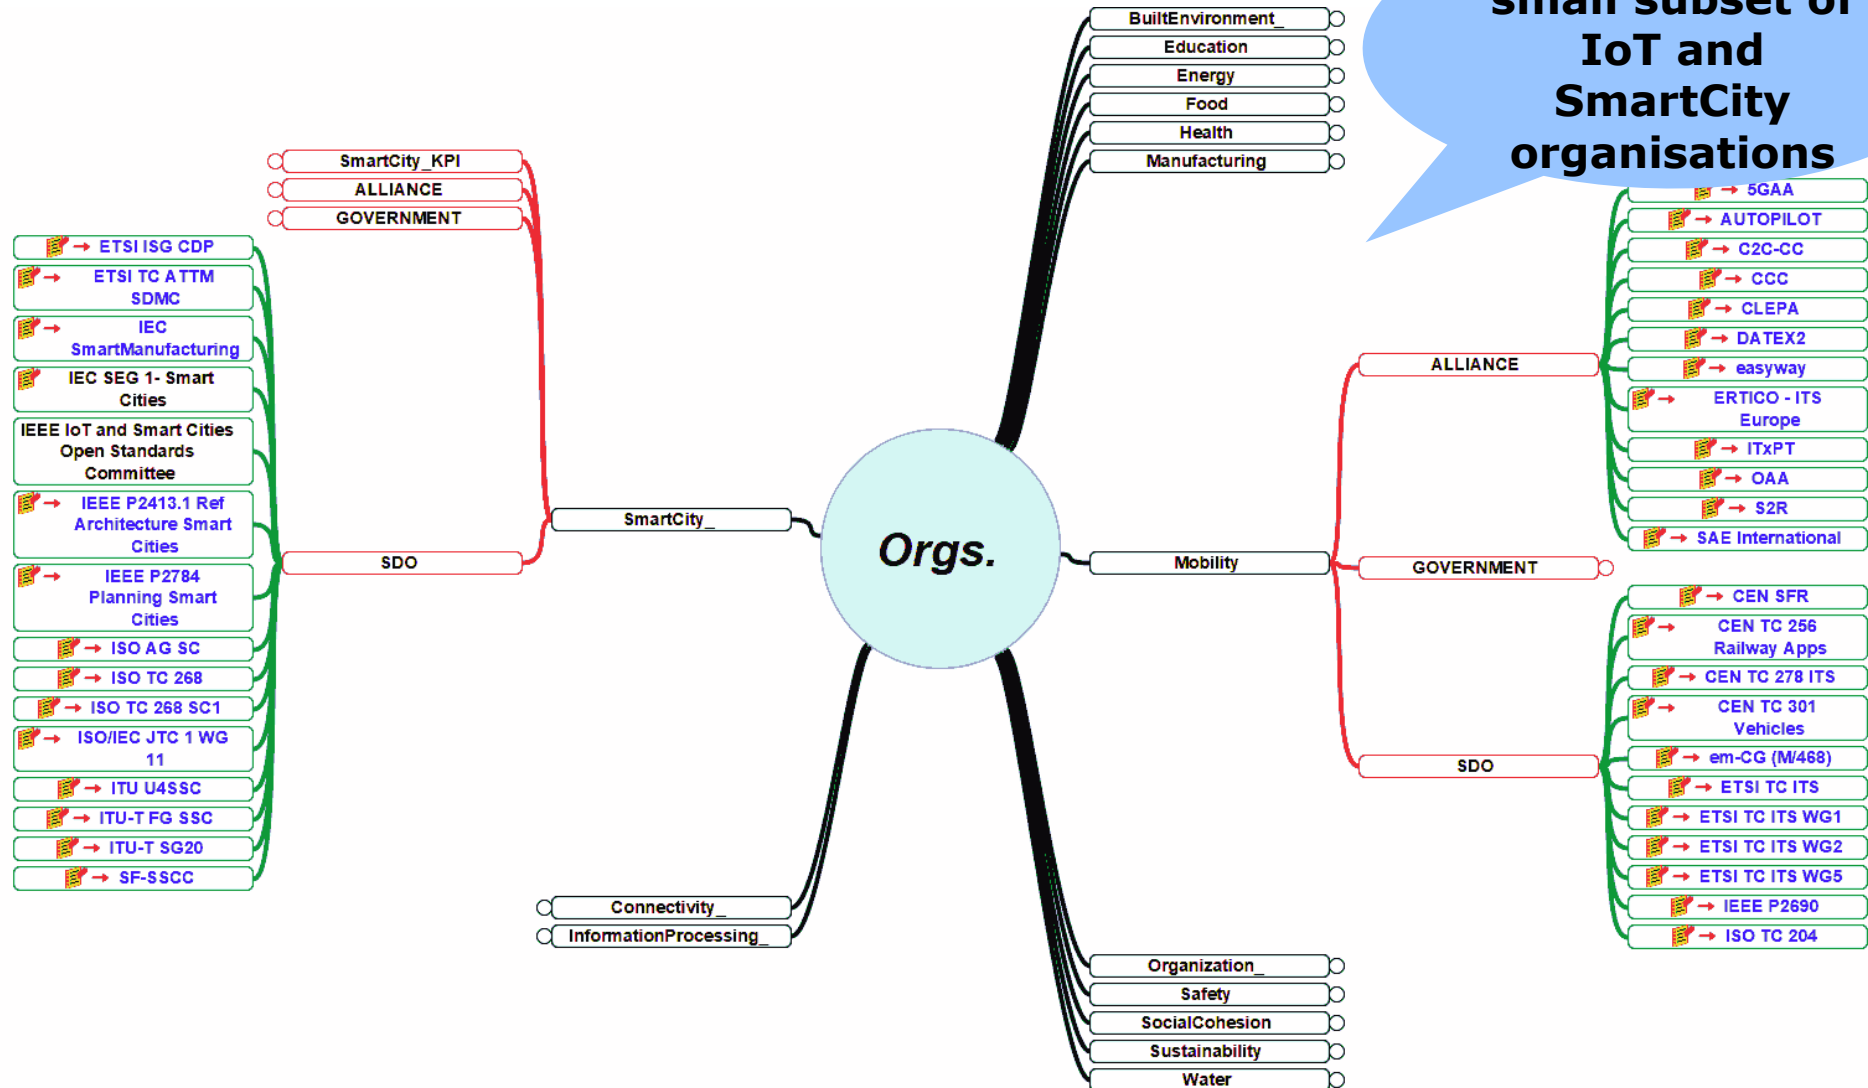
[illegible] subset of IoT and SmartCity organisations

Orgs.

BuiltEnvironment_
Education
Energy
Food
Health
Manufacturing

SmartCity_KPI
ALLIANCE
GOVERNMENT

SmartCity_
SDO

ETSI ISG CDP
ETSI TC ATTM SDMC
IEC SmartManufacturing
IEC SEG 1- Smart Cities
IEEE IoT and Smart Cities Open Standards Committee
IEEE P2413.1 Ref Architecture Smart Cities
IEEE P2784 Planning Smart Cities
ISO AG SC
ISO TC 268
ISO TC 268 SC1
ISO/IEC JTC 1 WG 11
ITU U4SSC
ITU-T FG SSC
ITU-T SG20
SF-SSCC

Mobility
ALLIANCE
GOVERNMENT
SDO

5GAA
AUTOPILOT
C2C-CC
CCC
CLEPA
DATEX2
easyway
ERTICO - ITS Europe
ITxPT
OAA
S2R
SAE International

CEN SFR
CEN TC 256 Railway Apps
CEN TC 278 ITS
CEN TC 301 Vehicles
em-CG (M/468)
ETSI TC ITS
ETSI TC ITS WG1
ETSI TC ITS WG2
ETSI TC ITS WG5
IEEE P2690
ISO TC 204

Connectivity_
InformationProcessing_

Organization_
Safety
SocialCohesion
Sustainability
Water